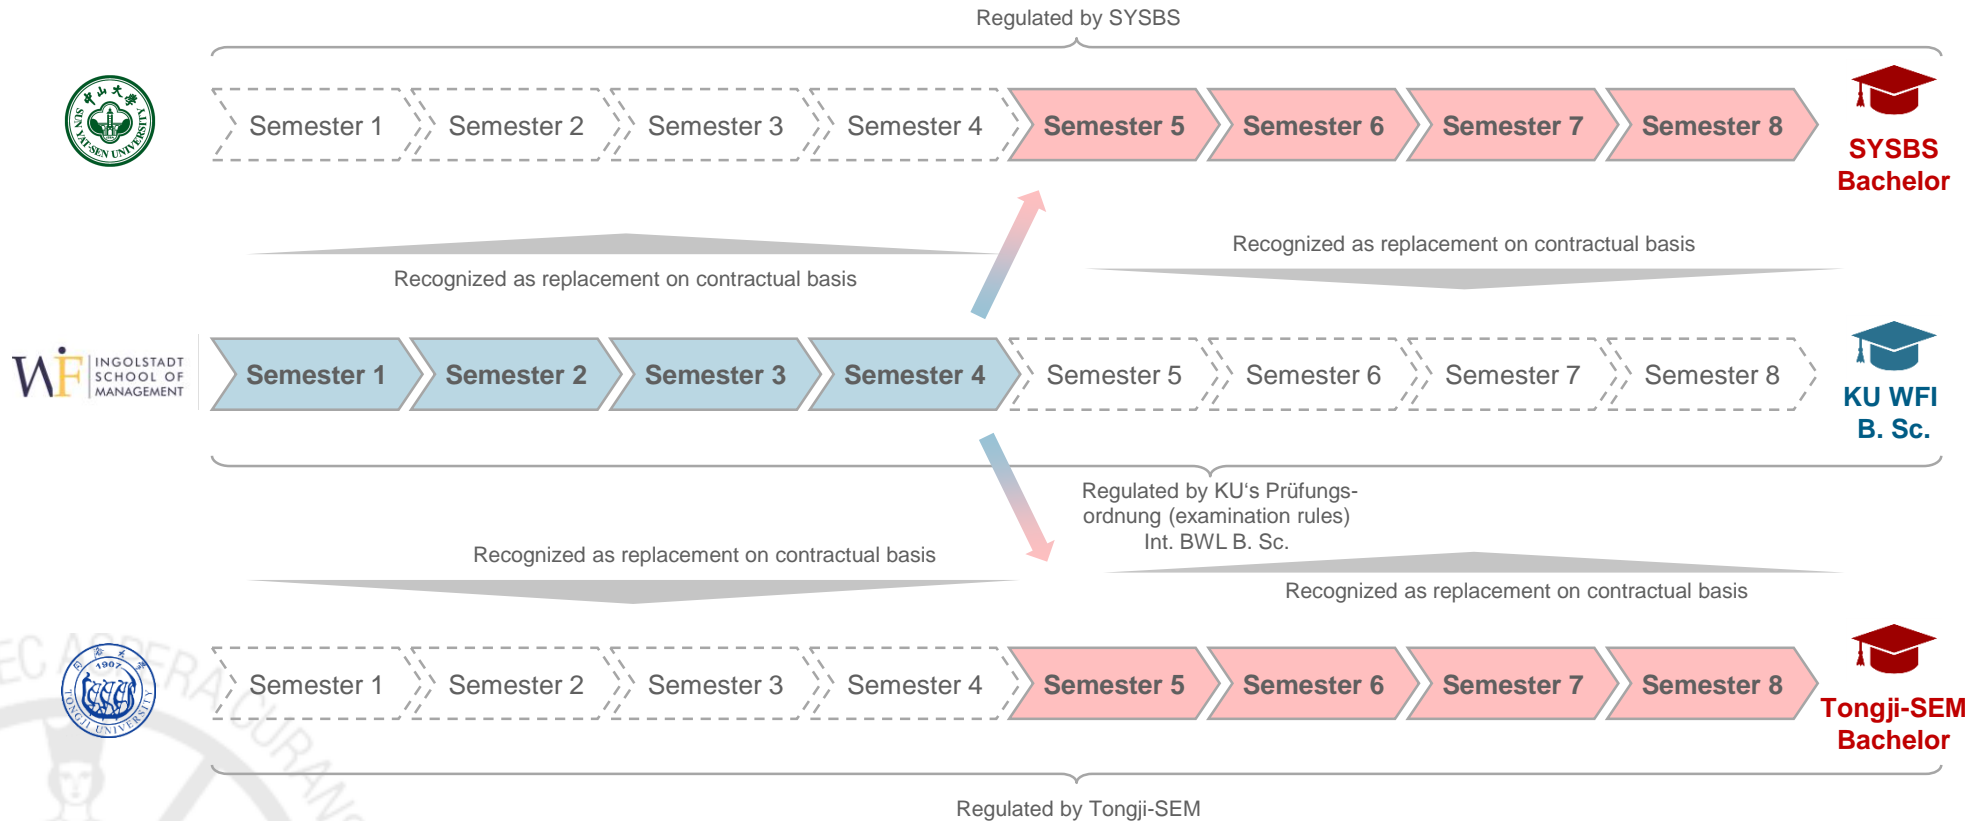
Regulated by SYSBS

SUN YAT-SEN UNIVERSITY

Semester 1 Semester 2 Semester 3 Semester 4 Semester 5 Semester 6 Semester 7 Semester 8

SYSBS Bachelor

Recognized as replacement on contractual basis

Recognized as replacement on contractual basis

WFI INGOLSTADT SCHOOL OF MANAGEMENT

Semester 1 Semester 2 Semester 3 Semester 4 Semester 5 Semester 6 Semester 7 Semester 8

KU WFI B. Sc.

Regulated by KU's Prüfungsordnung (examination rules) Int. BWL B. Sc.

Recognized as replacement on contractual basis

Recognized as replacement on contractual basis

1907 TONGJI UNIVERSITY

Semester 1 Semester 2 Semester 3 Semester 4 Semester 5 Semester 6 Semester 7 Semester 8

Tongji-SEM Bachelor

Regulated by Tongji-SEM